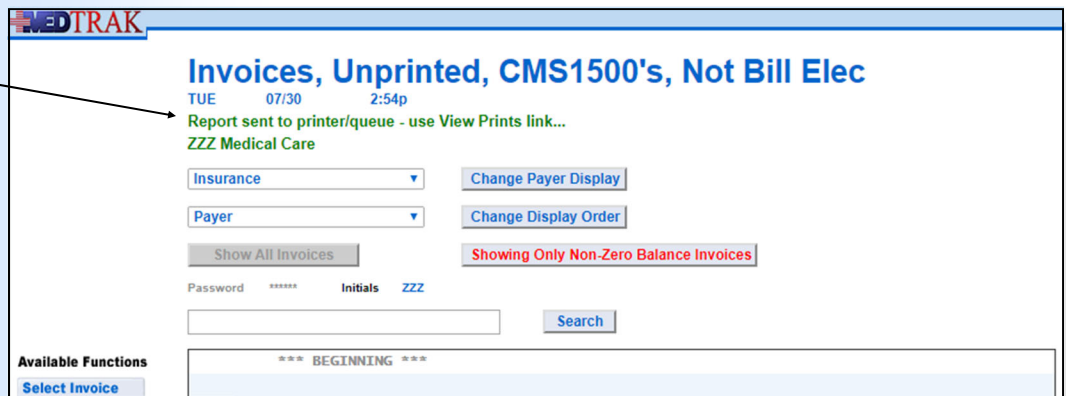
MEDTRAK

Invoices, Unprinted, CMS1500's, Not Bill Elec

TUE 07/30 2:54p

Report sent to printer/queue - use View Prints link...

ZZZ Medical Care

Insurance

Change Payer Display

Payer

Change Display Order

Show All Invoices

Showing Only Non-Zero Balance Invoices

Password ****** Initials ZZZ

Search

Available Functions

Select Invoice

*** BEGINNING ***